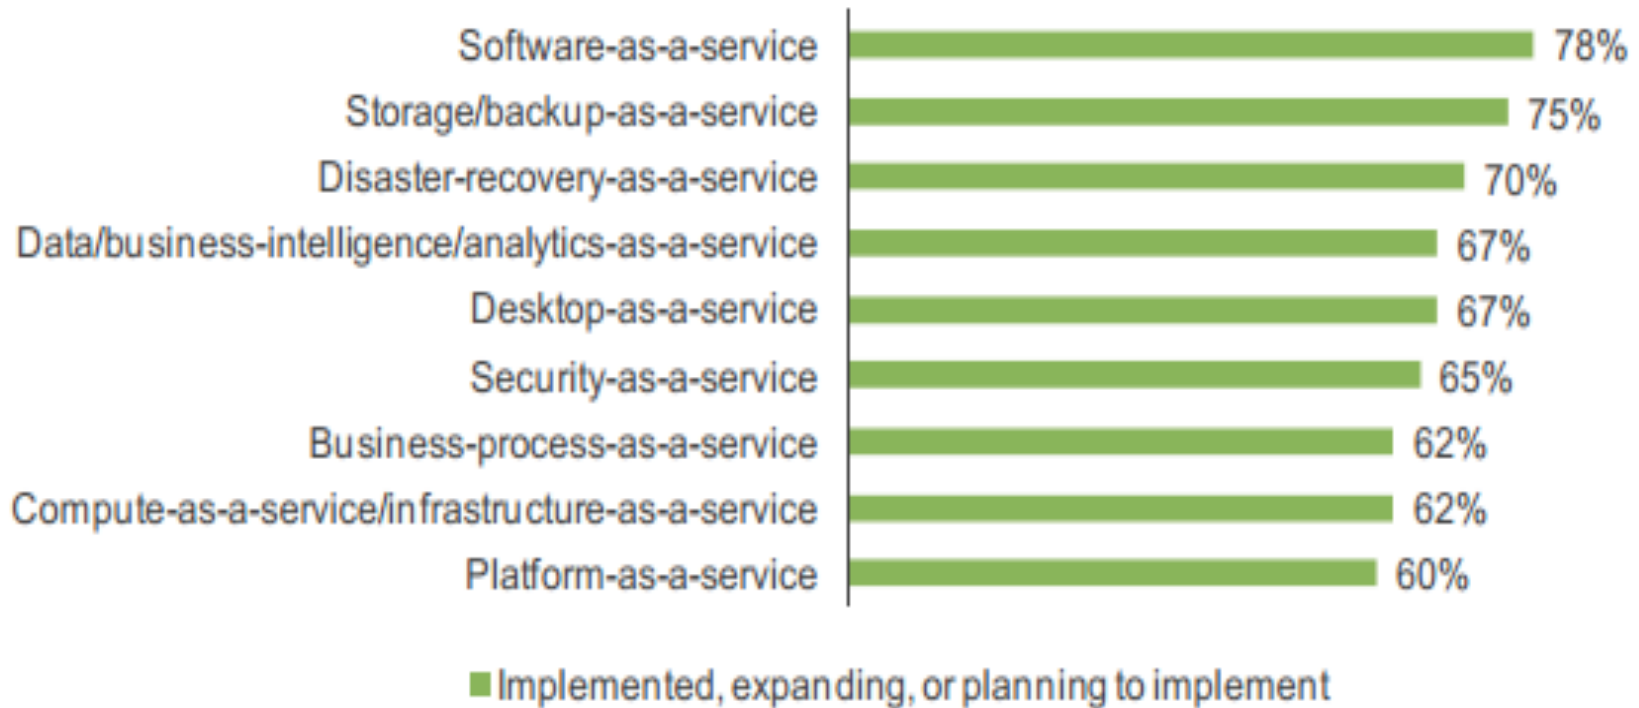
| Category | Percentage |
|---|---|
| Software-as-a-service | 78% |
| Storage/backup-as-a-service | 75% |
| Disaster-recovery-as-a-service | 70% |
| Data/business-intelligence/analytics-as-a-service | 67% |
| Desktop-as-a-service | 67% |
| Security-as-a-service | 65% |
| Business-process-as-a-service | 62% |
| Compute-as-a-service/infrastructure-as-a-service | 62% |
| Platform-as-a-service | 60% |

Implemented, expanding, or planning to implement